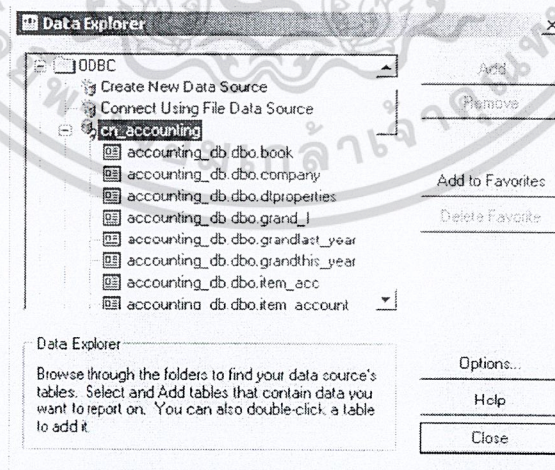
Data Explorer

ODBC
Create New Data Source
Connect Using File Data Source
cn_accounting
accounting_db.dbo.book
accounting_db.dbo.company
accounting_db.dbo.dtproperties
accounting_db.dbo.grand_l
accounting_db.dbo.grandlast_year
accounting_db.dbo.grandthis_year
accounting_db.dbo.item_acc
accounting_db.dbo.item_account

Add
Remove
Add to Favorites
Delete Favorite

Data Explorer
Browse through the folders to find your data source's tables. Select and Add tables that contain data you want to report on. You can also double-click a table to add it.

Options...
Help
Close